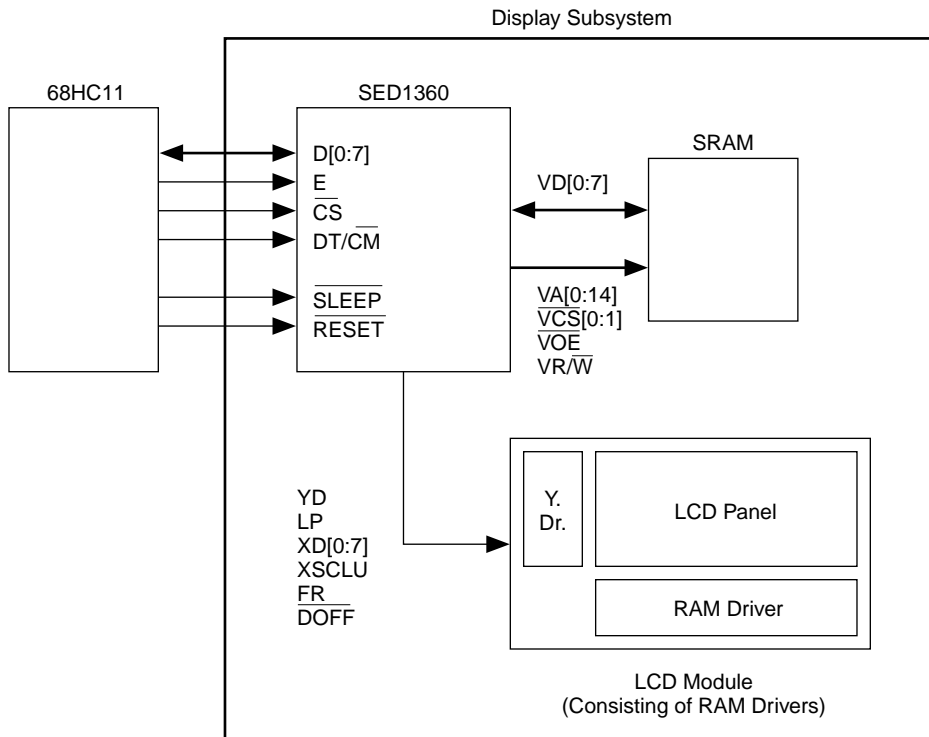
Display Subsystem

68HC11

SED1360

D[0:7]
E
$\overline{CS}$
DT/$\overline{CM}$
$\overline{SLEEP}$
$\overline{RESET}$

SRAM

VD[0:7]

VA[0:14]
$\overline{VCS}$[0:1]
$\overline{VOE}$
VR/$\overline{W}$

YD
LP
XD[0:7]
XSCLU
FR
$\overline{DOFF}$

Y. Dr.

LCD Panel

RAM Driver

LCD Module
(Consisting of RAM Drivers)